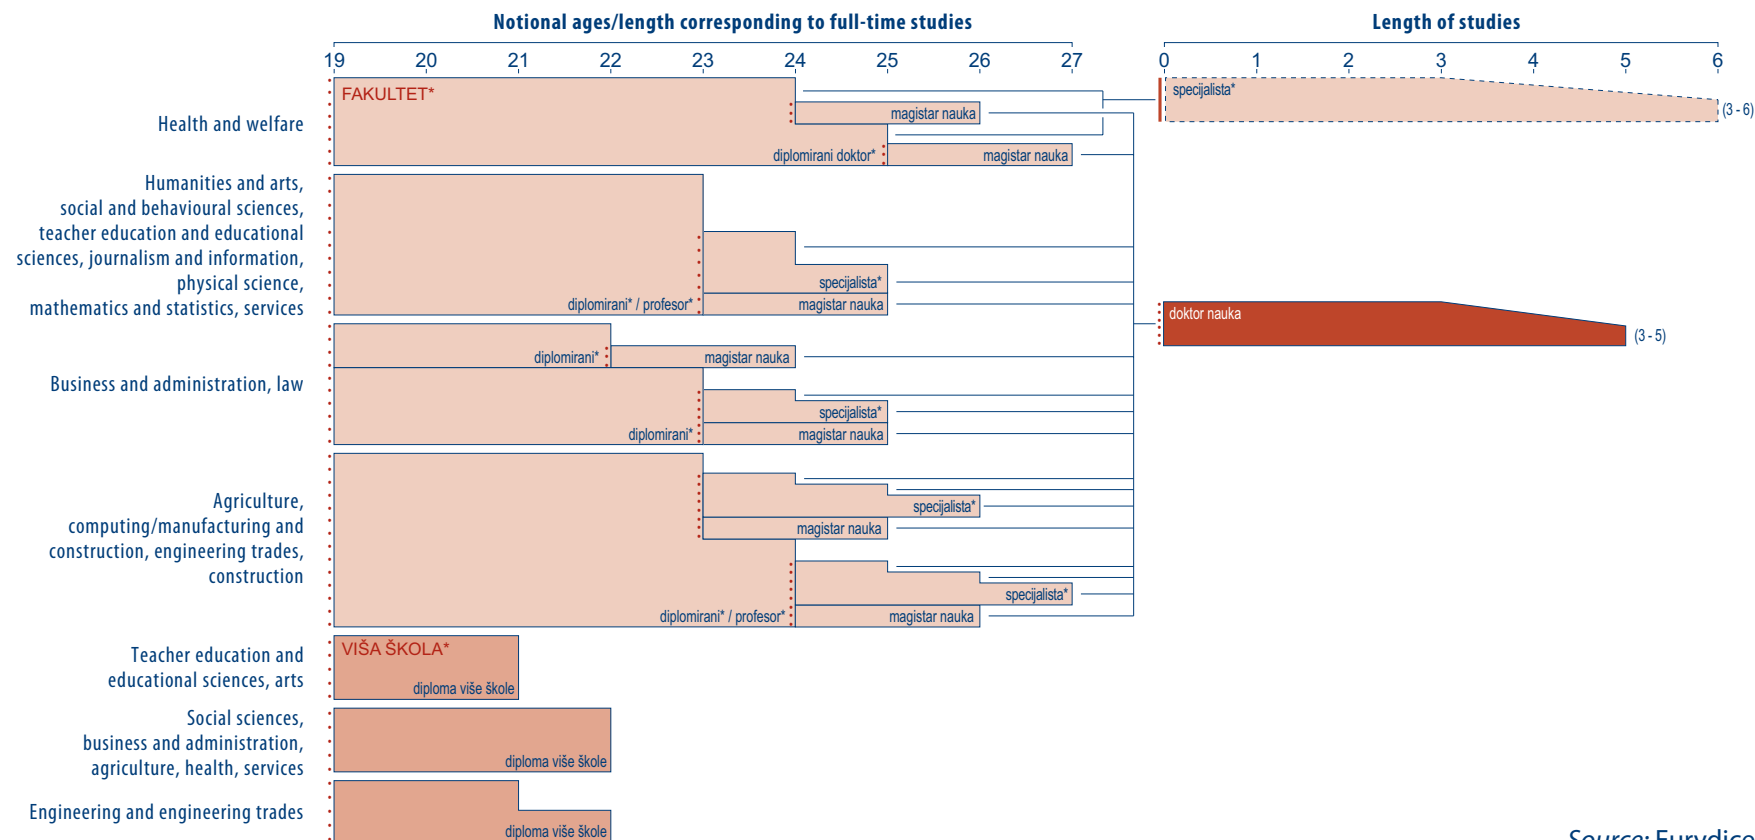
Notional ages/length corresponding to full-time studies

Length of studies

19 20 21 22 23 24 25 26 27

0 1 2 3 4 5 6

Health and welfare

FAKULTET*

magistar nauka

diplomirani doktor*

magistar nauka

specijalista*

(3 - 6)

Humanities and arts, social and behavioural sciences, teacher education and educational sciences, journalism and information, physical science, mathematics and statistics, services

specijalista*

diplomirani* / profesor*

magistar nauka

doktor nauka

(3 - 5)

diplomirani*

magistar nauka

Business and administration, law

specijalista*

diplomirani*

magistar nauka

Agriculture, computing/manufacturing and construction, engineering trades, construction

specijalista*

magistar nauka

specijalista*

diplomirani* / profesor*

magistar nauka

Teacher education and educational sciences, arts

VIŠA ŠKOLA*

diploma više škole

Social sciences, business and administration, agriculture, health, services

diploma više škole

Engineering and engineering trades

diploma više škole

Source: Eurydice